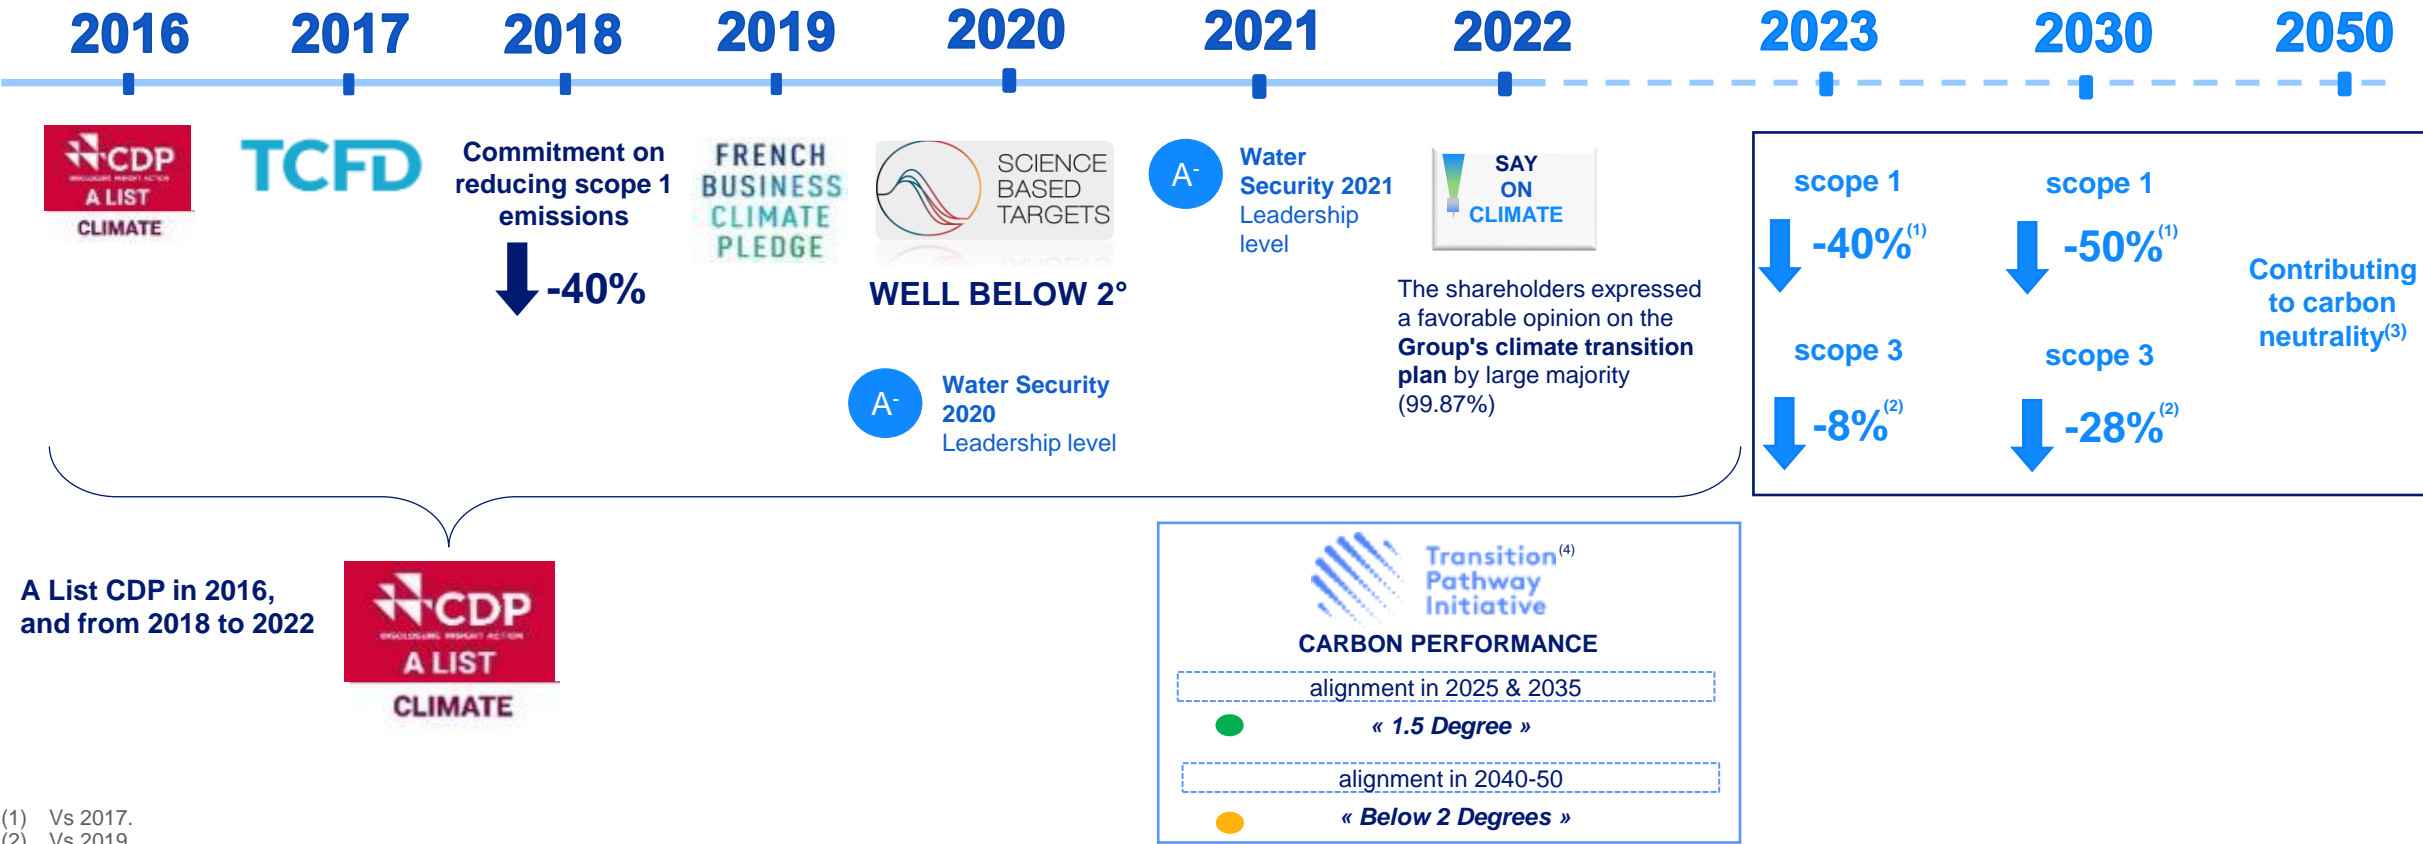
2016 2017 2018 2019 2020 2021 2022 2023 2030 2050

CDP
A LIST
CLIMATE

TCFD

Commitment on reducing scope 1 emissions

-40%

FRENCH BUSINESS CLIMATE PLEDGE

SCIENCE BASED TARGETS

WELL BELOW 2°

A-
Water Security 2020
Leadership level

A-
Water Security 2021
Leadership level

SAY ON CLIMATE

The shareholders expressed a favorable opinion on the **Group's climate transition plan** by large majority (99.87%)

scope 1
-40%$^{(1)}$

scope 3
-8%$^{(2)}$

scope 1
-50%$^{(1)}$

scope 3
-28%$^{(2)}$

Contributing to carbon neutrality$^{(3)}$

A List CDP in 2016, and from 2018 to 2022

CDP
A LIST
CLIMATE

Transition$^{(4)}$ Pathway Initiative

CARBON PERFORMANCE

alignment in 2025 & 2035
« 1.5 Degree »

alignment in 2040-50
« Below 2 Degrees »

(1) Vs 2017.
(2) Vs 2019